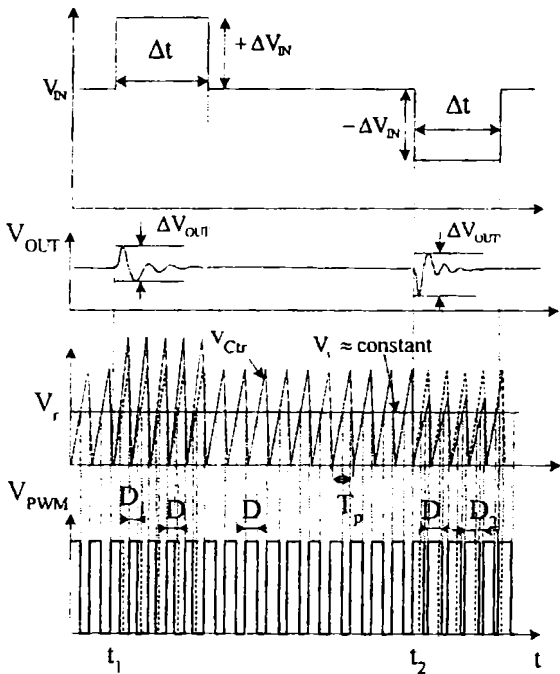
$\Delta t$
$+\Delta V_{IN}$
$V_{IN}$
$-\Delta V_{IN}$
$\Delta t$
$V_{OUT}$
$\Delta V_{OUT}$
$\Delta V_{OUT}$
$V_{Ctr}$
$V_r \approx$ constant
$V_r$
$V_{PWM}$
$D_1$
$D$
$D$
$T_p$
$D$
$D_2$
$t_1$
$t_2$
$t$